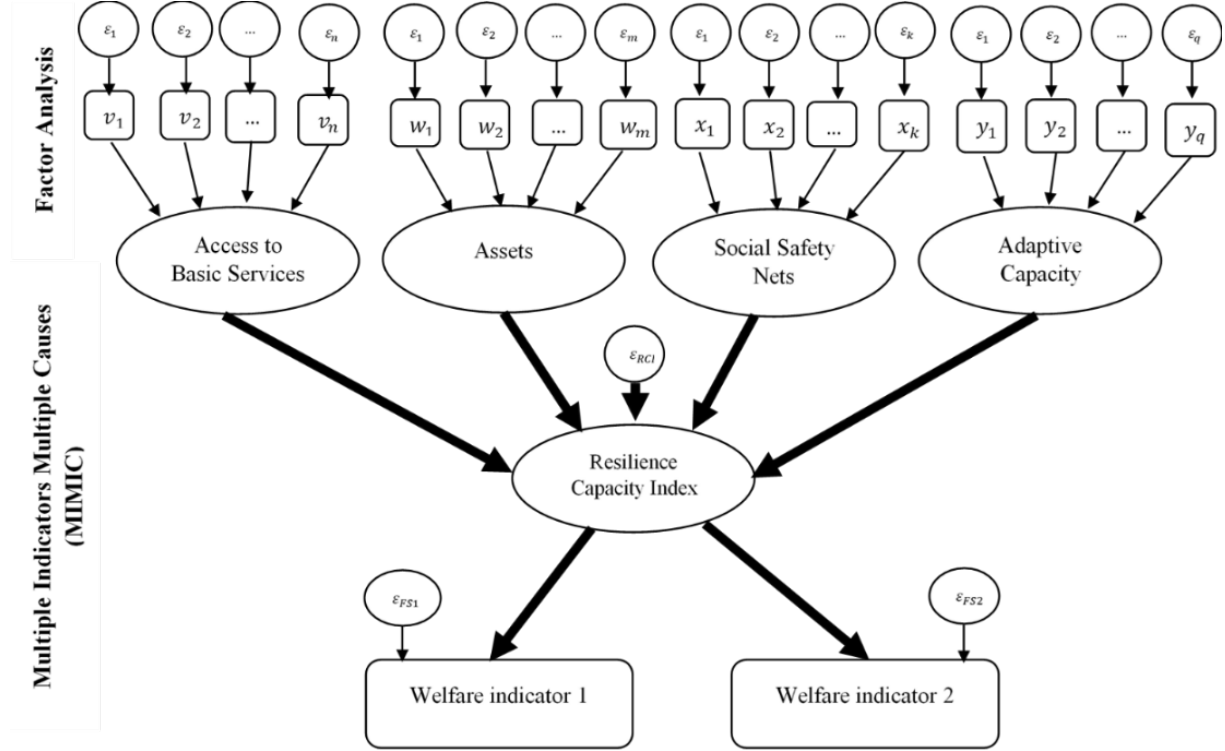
Factor Analysis

$\varepsilon_1$ $\varepsilon_2$ ... $\varepsilon_n$ $\varepsilon_1$ $\varepsilon_2$ ... $\varepsilon_m$ $\varepsilon_1$ $\varepsilon_2$ ... $\varepsilon_k$ $\varepsilon_1$ $\varepsilon_2$ ... $\varepsilon_q$

$v_1$ $v_2$ ... $v_n$ $w_1$ $w_2$ ... $w_m$ $x_1$ $x_2$ ... $x_k$ $y_1$ $y_2$ ... $y_q$

Access to Basic Services

Assets

Social Safety Nets

Adaptive Capacity

Multiple Indicators Multiple Causes (MIMIC)

$\varepsilon_{RCI}$

Resilience Capacity Index

$\varepsilon_{FS1}$

$\varepsilon_{FS2}$

Welfare indicator 1

Welfare indicator 2